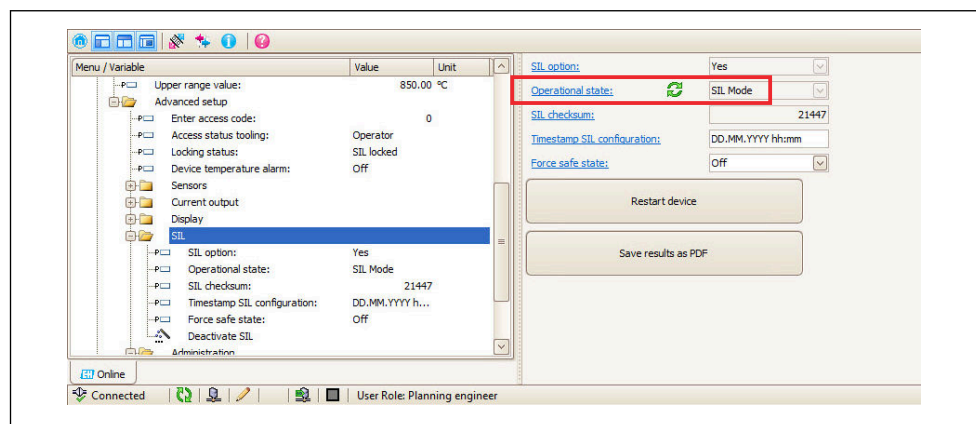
| Menu / Variable | Value | Unit |
|---|---|---|
| Upper range value: | 850.00 | °C |
| Advanced setup | | |
| Enter access code: | 0 | |
| Access status tooling: | Operator | |
| Locking status: | SIL locked | |
| Device temperature alarm: | Off | |
| Sensors | | |
| Current output | | |
| Display | | |
| SIL | | |
| SIL option: | Yes | |
| Operational state: | SIL Mode | |
| SIL checksum: | 21447 | |
| Timestamp SIL configuration: | DD.MM.YYYY h... | |
| Force safe state: | Off | |
| Deactivate SIL | | |
| Administration | | |

Online

SIL option: Yes
Operational state: SIL Mode
SIL checksum: 21447
Timestamp SIL configuration: DD.MM.YYYY hh:mm
Force safe state: Off

Restart device

Save results as PDF

Connected

User Role: Planning engineer